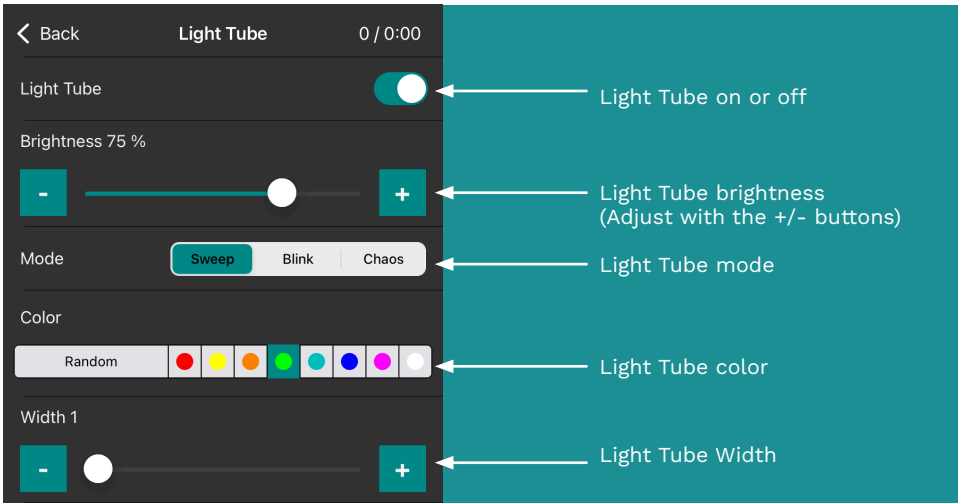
< Back
Light Tube
0 / 0:00

Light Tube

Light Tube on or off

Brightness 75 %

-
+

Light Tube brightness
(Adjust with the +/- buttons)

Mode
Sweep
Blink
Chaos

Light Tube mode

Color
Random

Light Tube color

Width 1

-
+

Light Tube Width